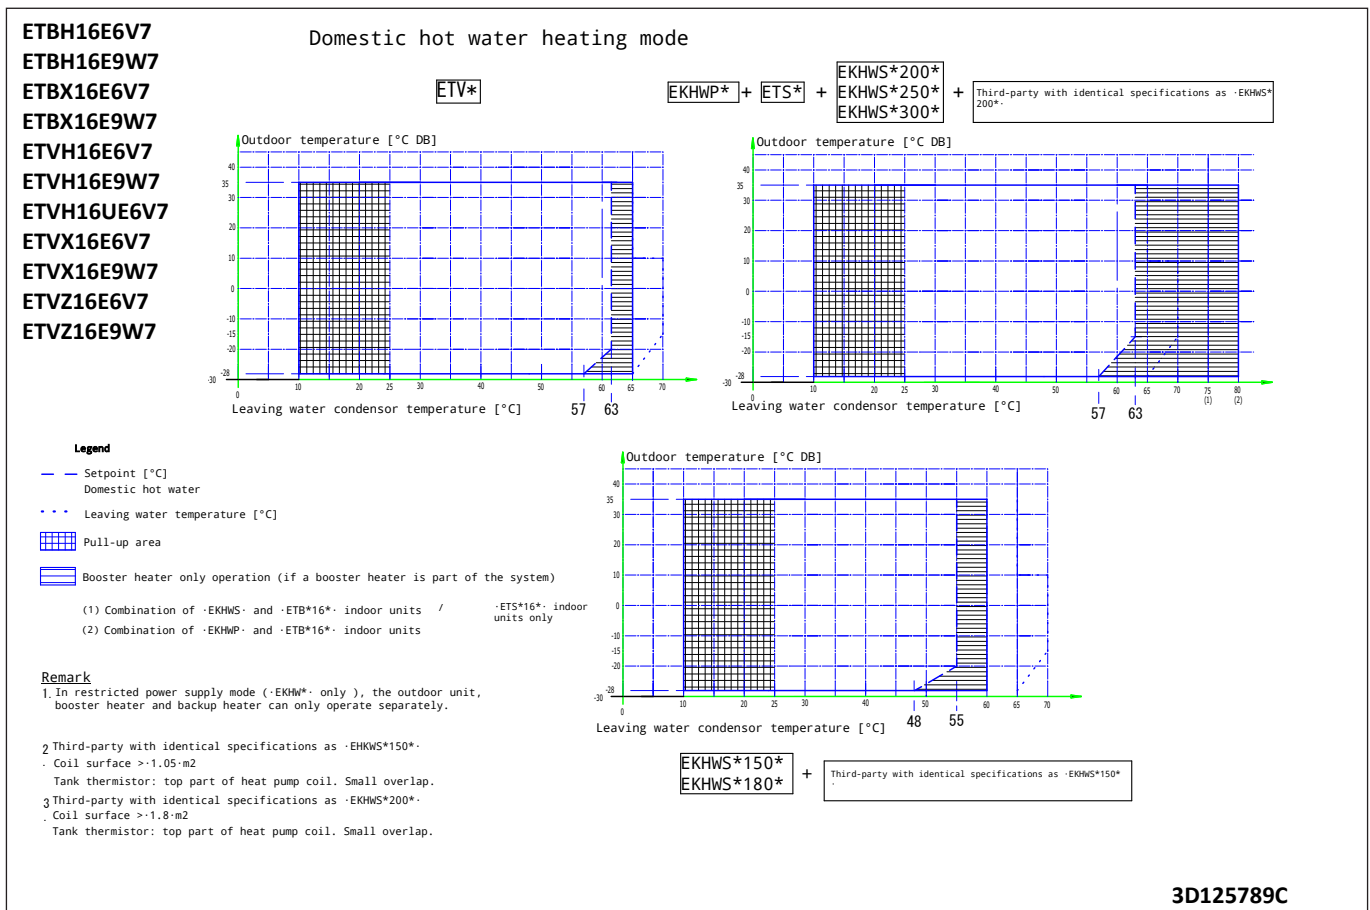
ETBH16E6V7
ETBH16E9W7
ETBX16E6V7
ETBX16E9W7
ETVH16E6V7
ETVH16E9W7
ETVH16UE6V7
ETVX16E6V7
ETVX16E9W7
ETVZ16E6V7
ETVZ16E9W7

Domestic hot water heating mode

ETV*

EKHWP* + ETS* + EKHWS*200* EKHWS*250* EKHWS*300* + Third-party with identical specifications as ·EKHWS*200*·

Outdoor temperature [°C DB]

40
35
30
20
10
0
-10
-15
-20
-28
-30
0
10 20 25 30 40 50 60 65 70
Leaving water condensor temperature [°C]
57 63

Outdoor temperature [°C DB]

40
35
30
20
10
0
-10
-15
-20
-28
-30
0
10 20 25 30 40 50 60 65 70 75 80
(1) (2)
Leaving water condensor temperature [°C]
57 63

Legend

Setpoint [°C]
Domestic hot water

Leaving water temperature [°C]

Pull-up area

Booster heater only operation (if a booster heater is part of the system)

(1) Combination of ·EKHWS· and ·ETB*16*· indoor units / ·ETS*16*· indoor units only
(2) Combination of ·EKHWP· and ·ETB*16*· indoor units

Outdoor temperature [°C DB]

40
35
30
20
10
0
-10
-15
-20
-28
-30
0
10 20 25 30 40 50 60 65 70
Leaving water condensor temperature [°C]
48 55

Remark
1. In restricted power supply mode (·EKHW*· only ), the outdoor unit, booster heater and backup heater can only operate separately.

2. Third-party with identical specifications as ·EKHWS*150*·
Coil surface >·1.05·m2
Tank thermistor: top part of heat pump coil. Small overlap.
3. Third-party with identical specifications as ·EKHWS*200*·
Coil surface >·1.8·m2
Tank thermistor: top part of heat pump coil. Small overlap.

EKHWS*150* EKHWS*180* + Third-party with identical specifications as ·EKHWS*150*·

3D125789C